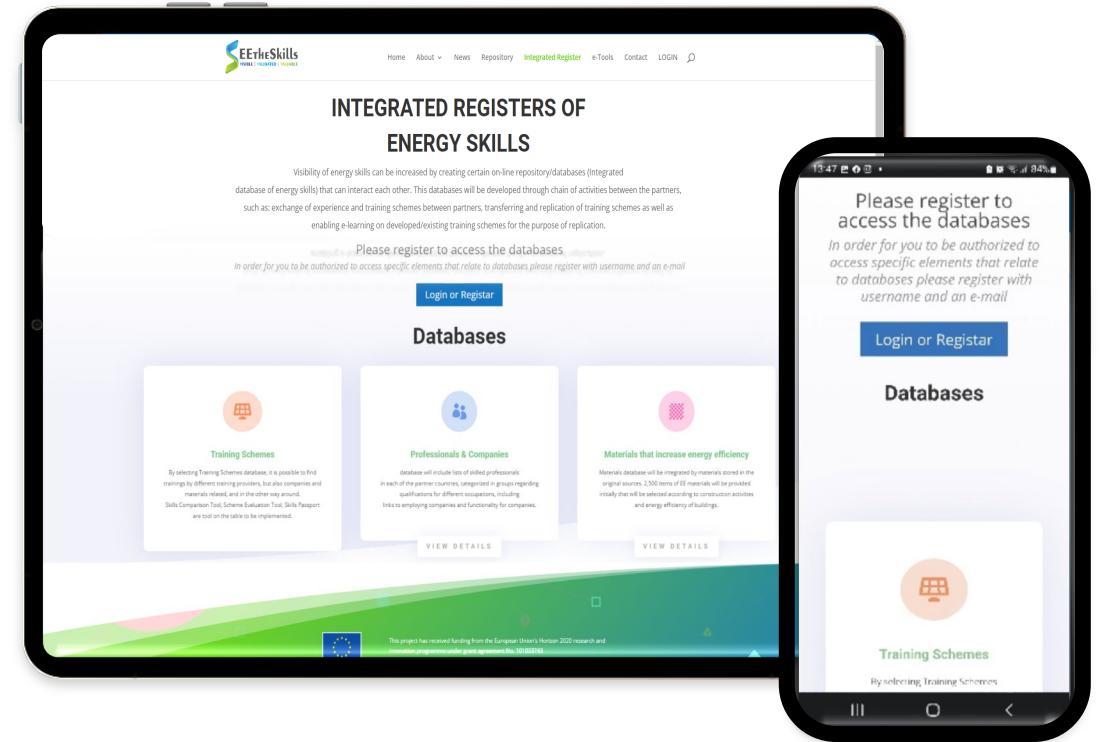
SEEtheSkills
VISIBLE | VALIDATED | VALUABLE

Home About News Repository Integrated Register e-Tools Contact LOGIN

INTEGRATED REGISTERS OF ENERGY SKILLS

Visibility of energy skills can be increased by creating certain on-line repository/databases (Integrated database of energy skills) that can interact each other. This databases will be developed through chain of activities between the partners, such as: exchange of experience and training schemes between partners, transferring and replication of training schemes as well as enabling e-learning on developed/existing training schemes for the purpose of replication.

Please register to access the databases
In order for you to be authorized to access specific elements that relate to databases please register with username and an e-mail

Login or Registar

Databases

Training Schemes
By selecting Training Schemes database, it is possible to find trainings by different training providers, but also companies and materials related, and in the other way around. Skills Comparison Tool, Scheme Evaluation Tool, Skills Passport are tool on the table to be implemented.

Professionals & Companies
database will include lists of skilled professionals in each of the partner countries, categorized in groups regarding qualifications for different occupations, including links to employing companies and functionality for companies.
VIEW DETAILS

Materials that increase energy efficiency
Materials database will be integrated by materials stored in the original sources. 2,500 items of EE materials will be provided initially that will be selected according to construction activities and energy efficiency of buildings.
VIEW DETAILS

This project has received funding from the European Union's Horizon 2020 research and innovation programme under grant agreement No. 101033763

13:47 84%

Please register to access the databases
In order for you to be authorized to access specific elements that relate to databases please register with username and an e-mail

Login or Registar

Databases

Training Schemes
By selecting Training Schemes